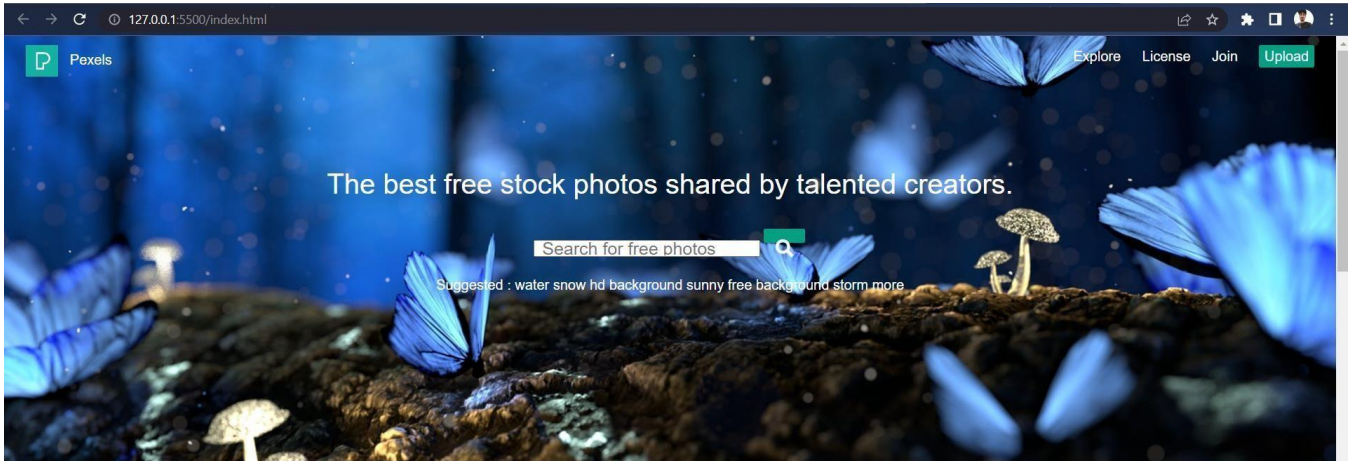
127.0.0.1:5500/index.html

Pexels

Explore License Join Upload

The best free stock photos shared by talented creators.

Search for free photos

Suggested : water snow hd background sunny free background storm more